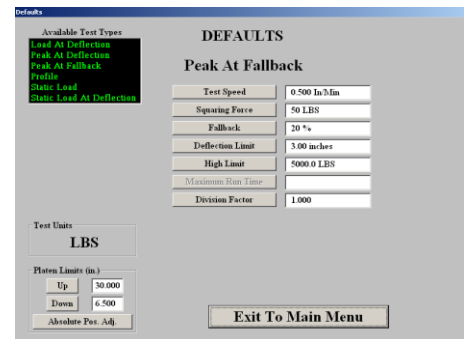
Defaults

Available Test Types
Load At Deflection
Peak At Deflection
Peak At Fallback
Profile
Static Load
Static Load At Deflection

DEFAULTS

Peak At Fallback

| | |
|---|---|
| Test Speed | 0.500 In/Min |
| Squaring Force | 50 LBS |
| Fallback | 20 % |
| Deflection Limit | 3.00 inches |
| High Limit | 5000.0 LBS |
| Maximum Run Time | |
| Division Factor | 1.000 |

Test Units
LBS

Platen Limits (in.)
Up 30.000
Down 6.500
Absolute Pos. Adj.

Exit To Main Menu